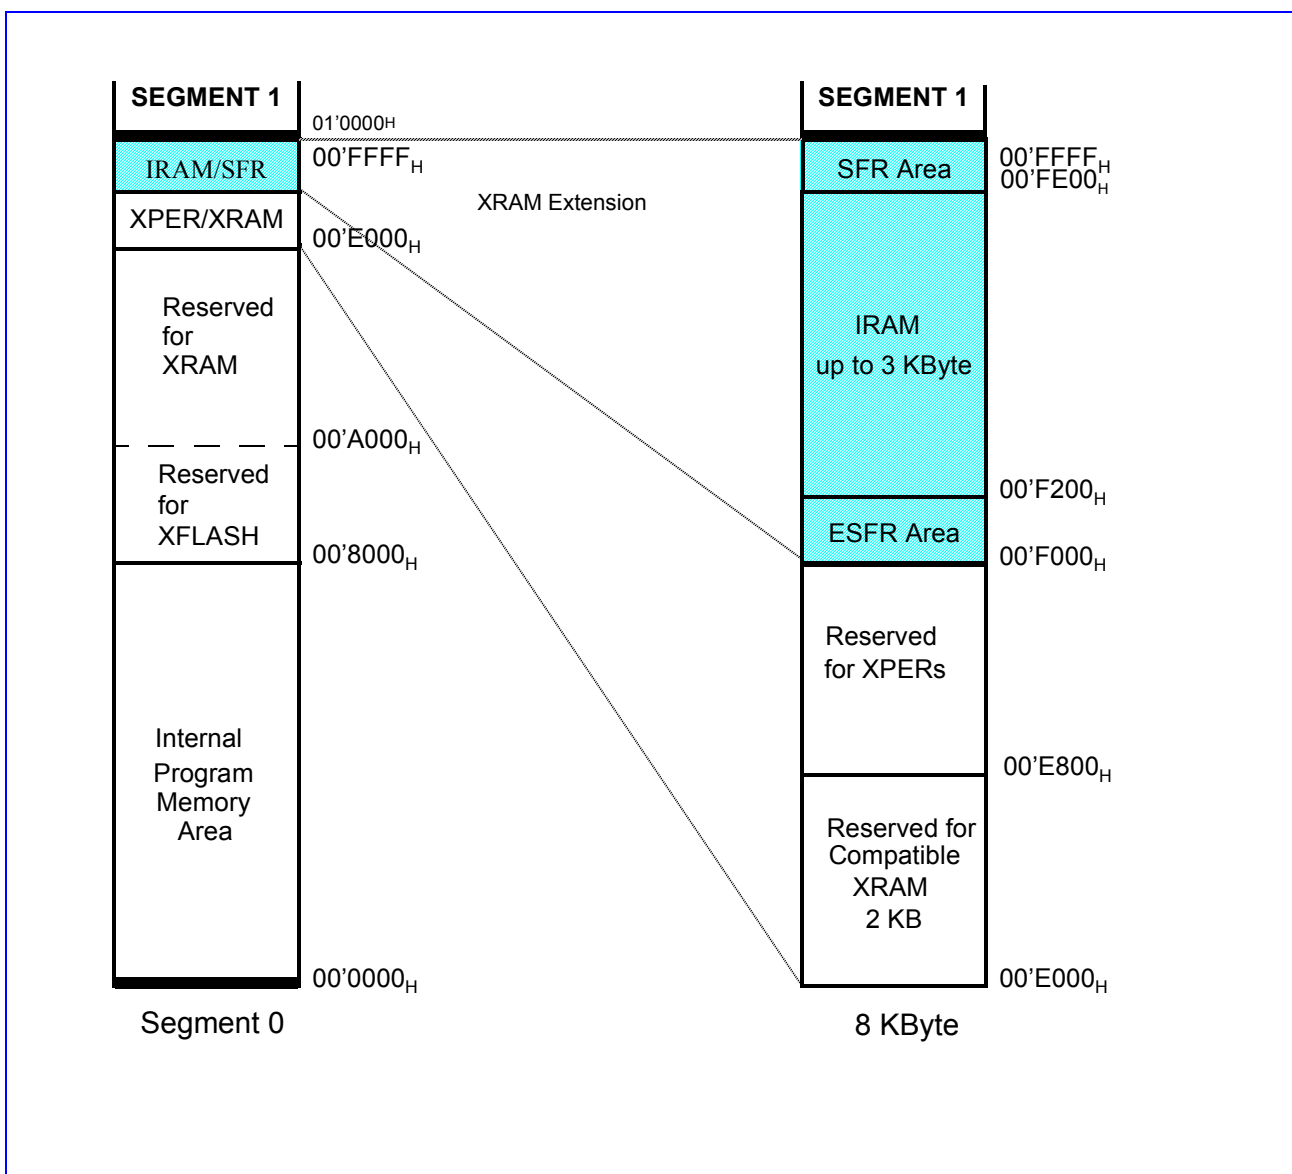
SEGMENT 1

01'0000H

IRAM/SFR

00'FFFF$_H$

XPER/XRAM

00'E000$_H$

Reserved for XRAM

00'A000$_H$

Reserved for XFLASH

00'8000$_H$

Internal Program Memory Area

00'0000$_H$

Segment 0

XRAM Extension

SEGMENT 1

SFR Area

00'FFFF$_H$
00'FE00$_H$

IRAM up to 3 KByte

00'F200$_H$

ESFR Area

00'F000$_H$

Reserved for XPERs

00'E800$_H$

Reserved for Compatible XRAM 2 KB

00'E000$_H$

8 KByte